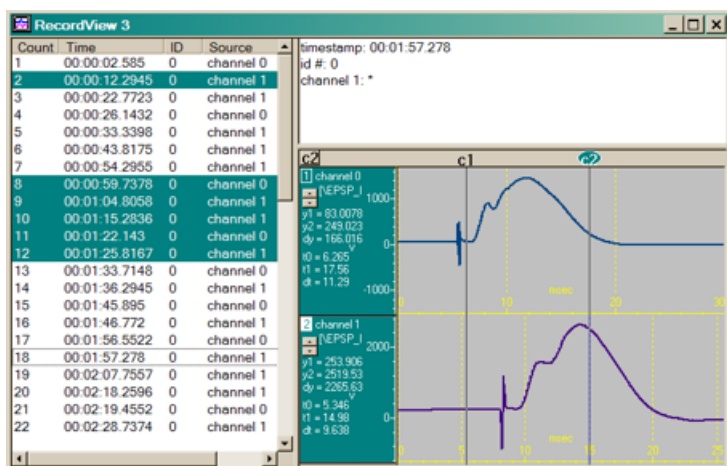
RecordView 3

| Count | Time | ID | Source |
|---|---|---|---|
| 1 | 00:00:02.585 | 0 | channel 0 |
| 2 | 00:00:12.2945 | 0 | channel 1 |
| 3 | 00:00:22.7723 | 0 | channel 1 |
| 4 | 00:00:26.1432 | 0 | channel 0 |
| 5 | 00:00:33.3398 | 0 | channel 1 |
| 6 | 00:00:43.8175 | 0 | channel 1 |
| 7 | 00:00:54.2955 | 0 | channel 1 |
| 8 | 00:00:59.7378 | 0 | channel 0 |
| 9 | 00:01:04.8058 | 0 | channel 1 |
| 10 | 00:01:15.2836 | 0 | channel 1 |
| 11 | 00:01:22.143 | 0 | channel 0 |
| 12 | 00:01:25.8167 | 0 | channel 1 |
| 13 | 00:01:33.7148 | 0 | channel 0 |
| 14 | 00:01:36.2945 | 0 | channel 1 |
| 15 | 00:01:45.895 | 0 | channel 0 |
| 16 | 00:01:46.772 | 0 | channel 1 |
| 17 | 00:01:56.5522 | 0 | channel 0 |
| 18 | 00:01:57.278 | 0 | channel 1 |
| 19 | 00:02:07.7557 | 0 | channel 1 |
| 20 | 00:02:18.2596 | 0 | channel 1 |
| 21 | 00:02:19.4552 | 0 | channel 0 |
| 22 | 00:02:28.7374 | 0 | channel 1 |

timestamp: 00:01:57.278
id #: 0
channel 1: *

c2 c1 c2

1 channel 0
\EPSP_I
y1 = 83.0078
y2 = 249.023
dy = 166.016
V
t0 = 6.265
t1 = 17.56
dt = 11.29

1000
0
-1000
0 5 10 msec 20 30

2 channel 1
\EPSP_I
y1 = 253.906
y2 = 2519.53
dy = 2265.63
V
t0 = 5.346
t1 = 14.98
dt = 9.638

2000
0
0 5 10 msec 15 20 25